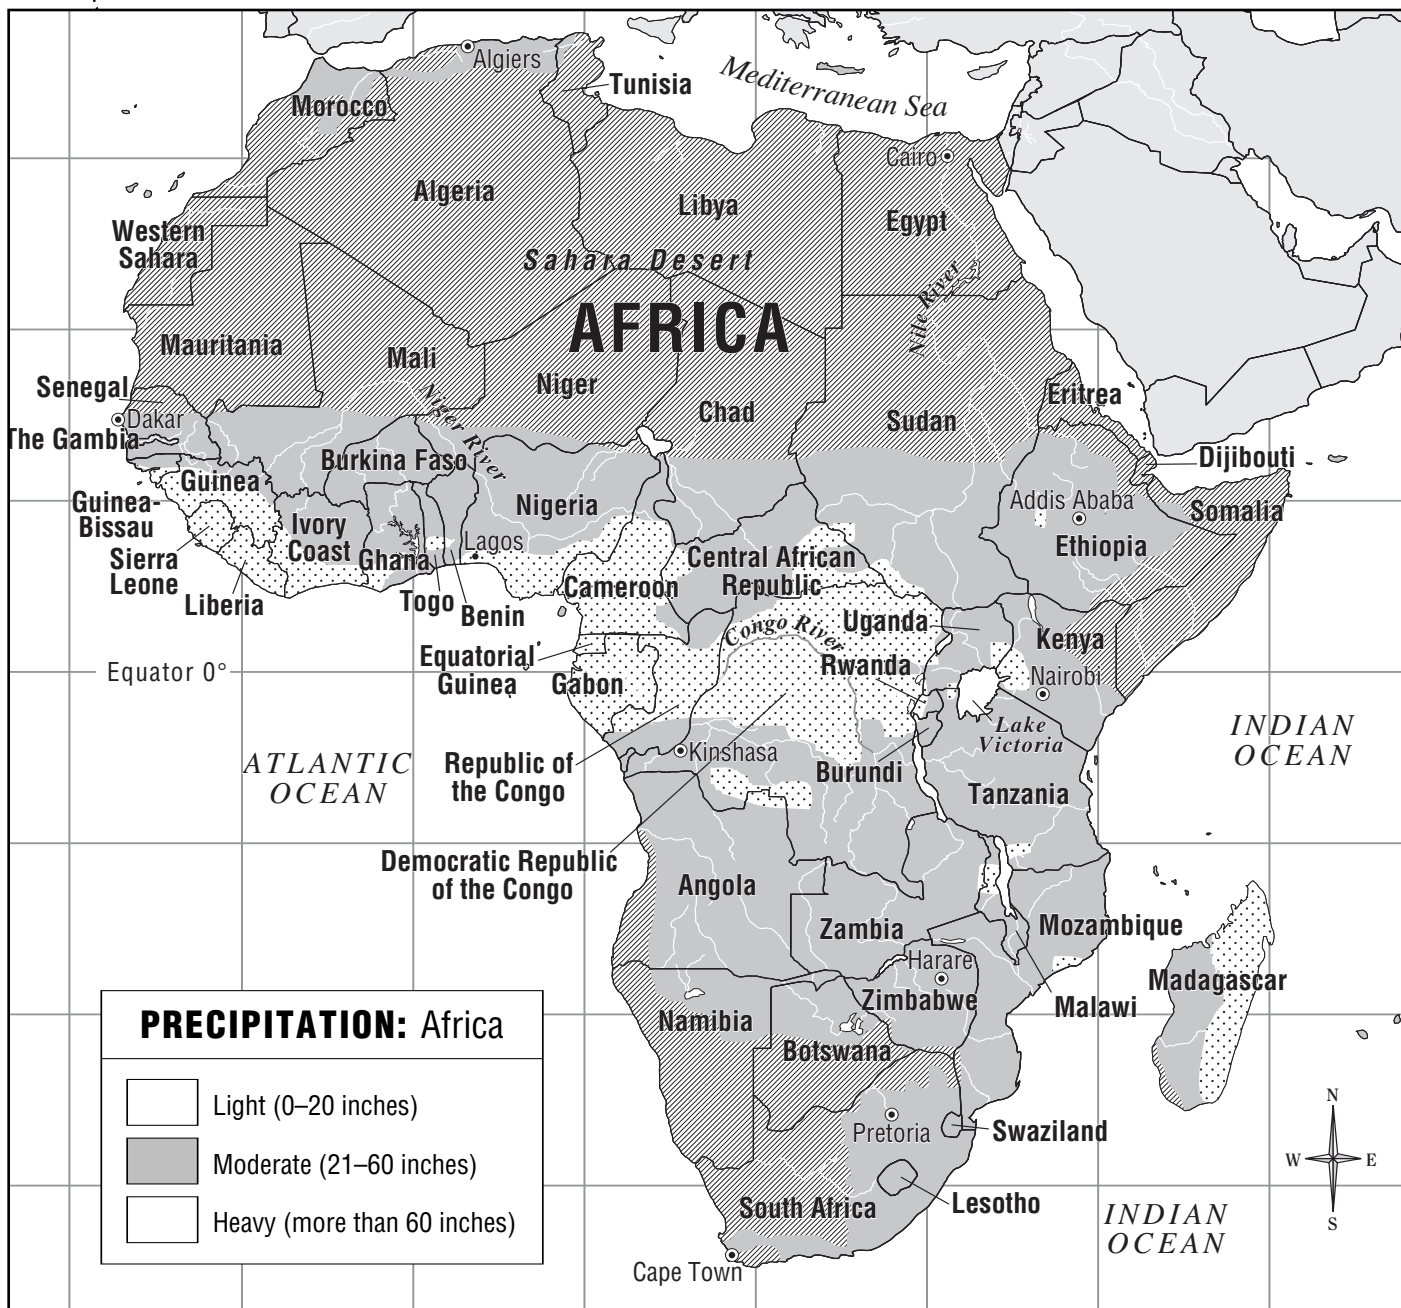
Algiers
Tunisia
Mediterranean Sea
Morocco
Cairo
Algeria
Libya
Egypt
Western Sahara
Sahara Desert
AFRICA
Nile River
Mauritania
Mali
Niger
Senegal
Dakar
Niger River
Chad
Sudan
Eritrea
The Gambia
Burkina Faso
Dijibouti
Guinea
Guinea-Bissau
Nigeria
Addis Ababa
Somalia
Sierra Leone
Ivory Coast
Ghana
Lagos
Central African Republic
Ethiopia
Liberia
Togo
Benin
Cameroon
Congo River
Uganda
Kenya
Equatorial Guinea
Equator 0°
Gabon
Rwanda
Nairobi
Lake Victoria
INDIAN OCEAN
ATLANTIC OCEAN
Republic of the Congo
Kinshasa
Burundi
Tanzania
Democratic Republic of the Congo
Angola
Zambia
Mozambique
Harare
Madagascar
Zimbabwe
Malawi
PRECIPITATION: Africa
Namibia
Botswana
Light (0–20 inches)
Moderate (21–60 inches)
Heavy (more than 60 inches)
Pretoria
Swaziland
N
W
E
S
Lesotho
South Africa
INDIAN OCEAN
Cape Town